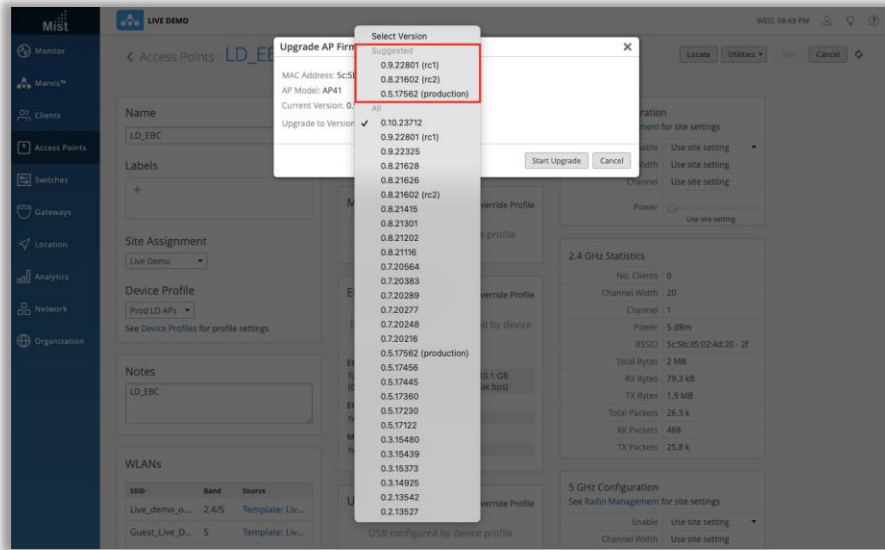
Mist

LIVE DEMO

WED, 08:49 PM

Monitor
Marvis™
Clients
Access Points
Switches
Gateways
Location
Analytics
Network
Organization

< Access Points : LD_EB

Locate
Utilities
Save
Cancel

Name
LD_EBC

Labels
+

Site Assignment
Live Demo

Device Profile
Prod LD APs
See Device Profiles for profile settings

Notes
LD_EBC

WLANs
| SSID | Band | Source |
|---|---|---|
| Live_demo_o... | 2.4/5 | Template: Liv... |
| Guest_Live_D... | 5 | Template: Liv... |

Upgrade AP Firm
MAC Address: 5c:5b
AP Model: AP41
Current Version: 0.
Upgrade to Version

Start Upgrade
Cancel

Select Version
Suggested
0.9.22801 (rc1)
0.8.21602 (rc2)
0.5.17562 (production)
All
✓ 0.10.23712
0.9.22801 (rc1)
0.9.22325
0.8.21628
0.8.21626
0.8.21602 (rc2)
0.8.21415
0.8.21301
0.8.21202
0.8.21116
0.7.20564
0.7.20383
0.7.20289
0.7.20277
0.7.20248
0.7.20216
0.5.17562 (production)
0.5.17456
0.5.17445
0.5.17360
0.5.17230
0.5.17122
0.3.15480
0.3.15439
0.3.15373
0.3.14925
0.2.13542
0.2.13527

verride Profile
e profile
verride Profile
d by device
0.1 GB
ak bps)
verride Profile
USB configured by device profile

guration
ment for site settings
Enable Use site setting
Width Use site setting
Channel Use site setting
Power
Use site setting

2.4 GHz Statistics
No. Clients 0
Channel Width 20
Channel 1
Power 5 dBm
BSSID 5c:5b:35:02:4d:20 - 2f
Total Bytes 2 MB
RX Bytes 79.3 kB
TX Bytes 1.9 MB
Total Packets 26.3 k
RX Packets 488
TX Packets 25.8 k

5 GHz Configuration
See Radio Management for site settings
Enable Use site setting
Channel Width Use site setting